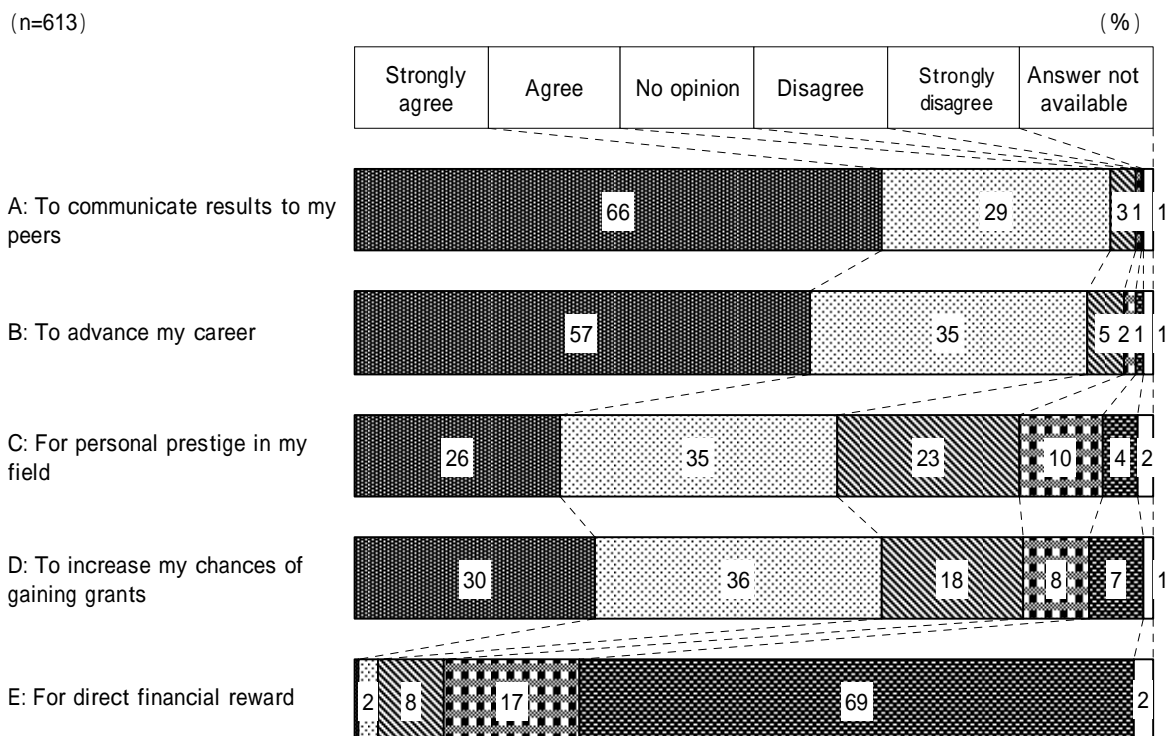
(n=613)

(%)

| Strongly agree | Agree | No opinion | Disagree | Strongly disagree | Answer not available |
|---|---|---|---|---|---|

A: To communicate results to my peers
66 29 3 1 1

B: To advance my career
57 35 5 2 1 1

C: For personal prestige in my field
26 35 23 10 4 2

D: To increase my chances of gaining grants
30 36 18 8 7 1

E: For direct financial reward
2 8 17 69 2